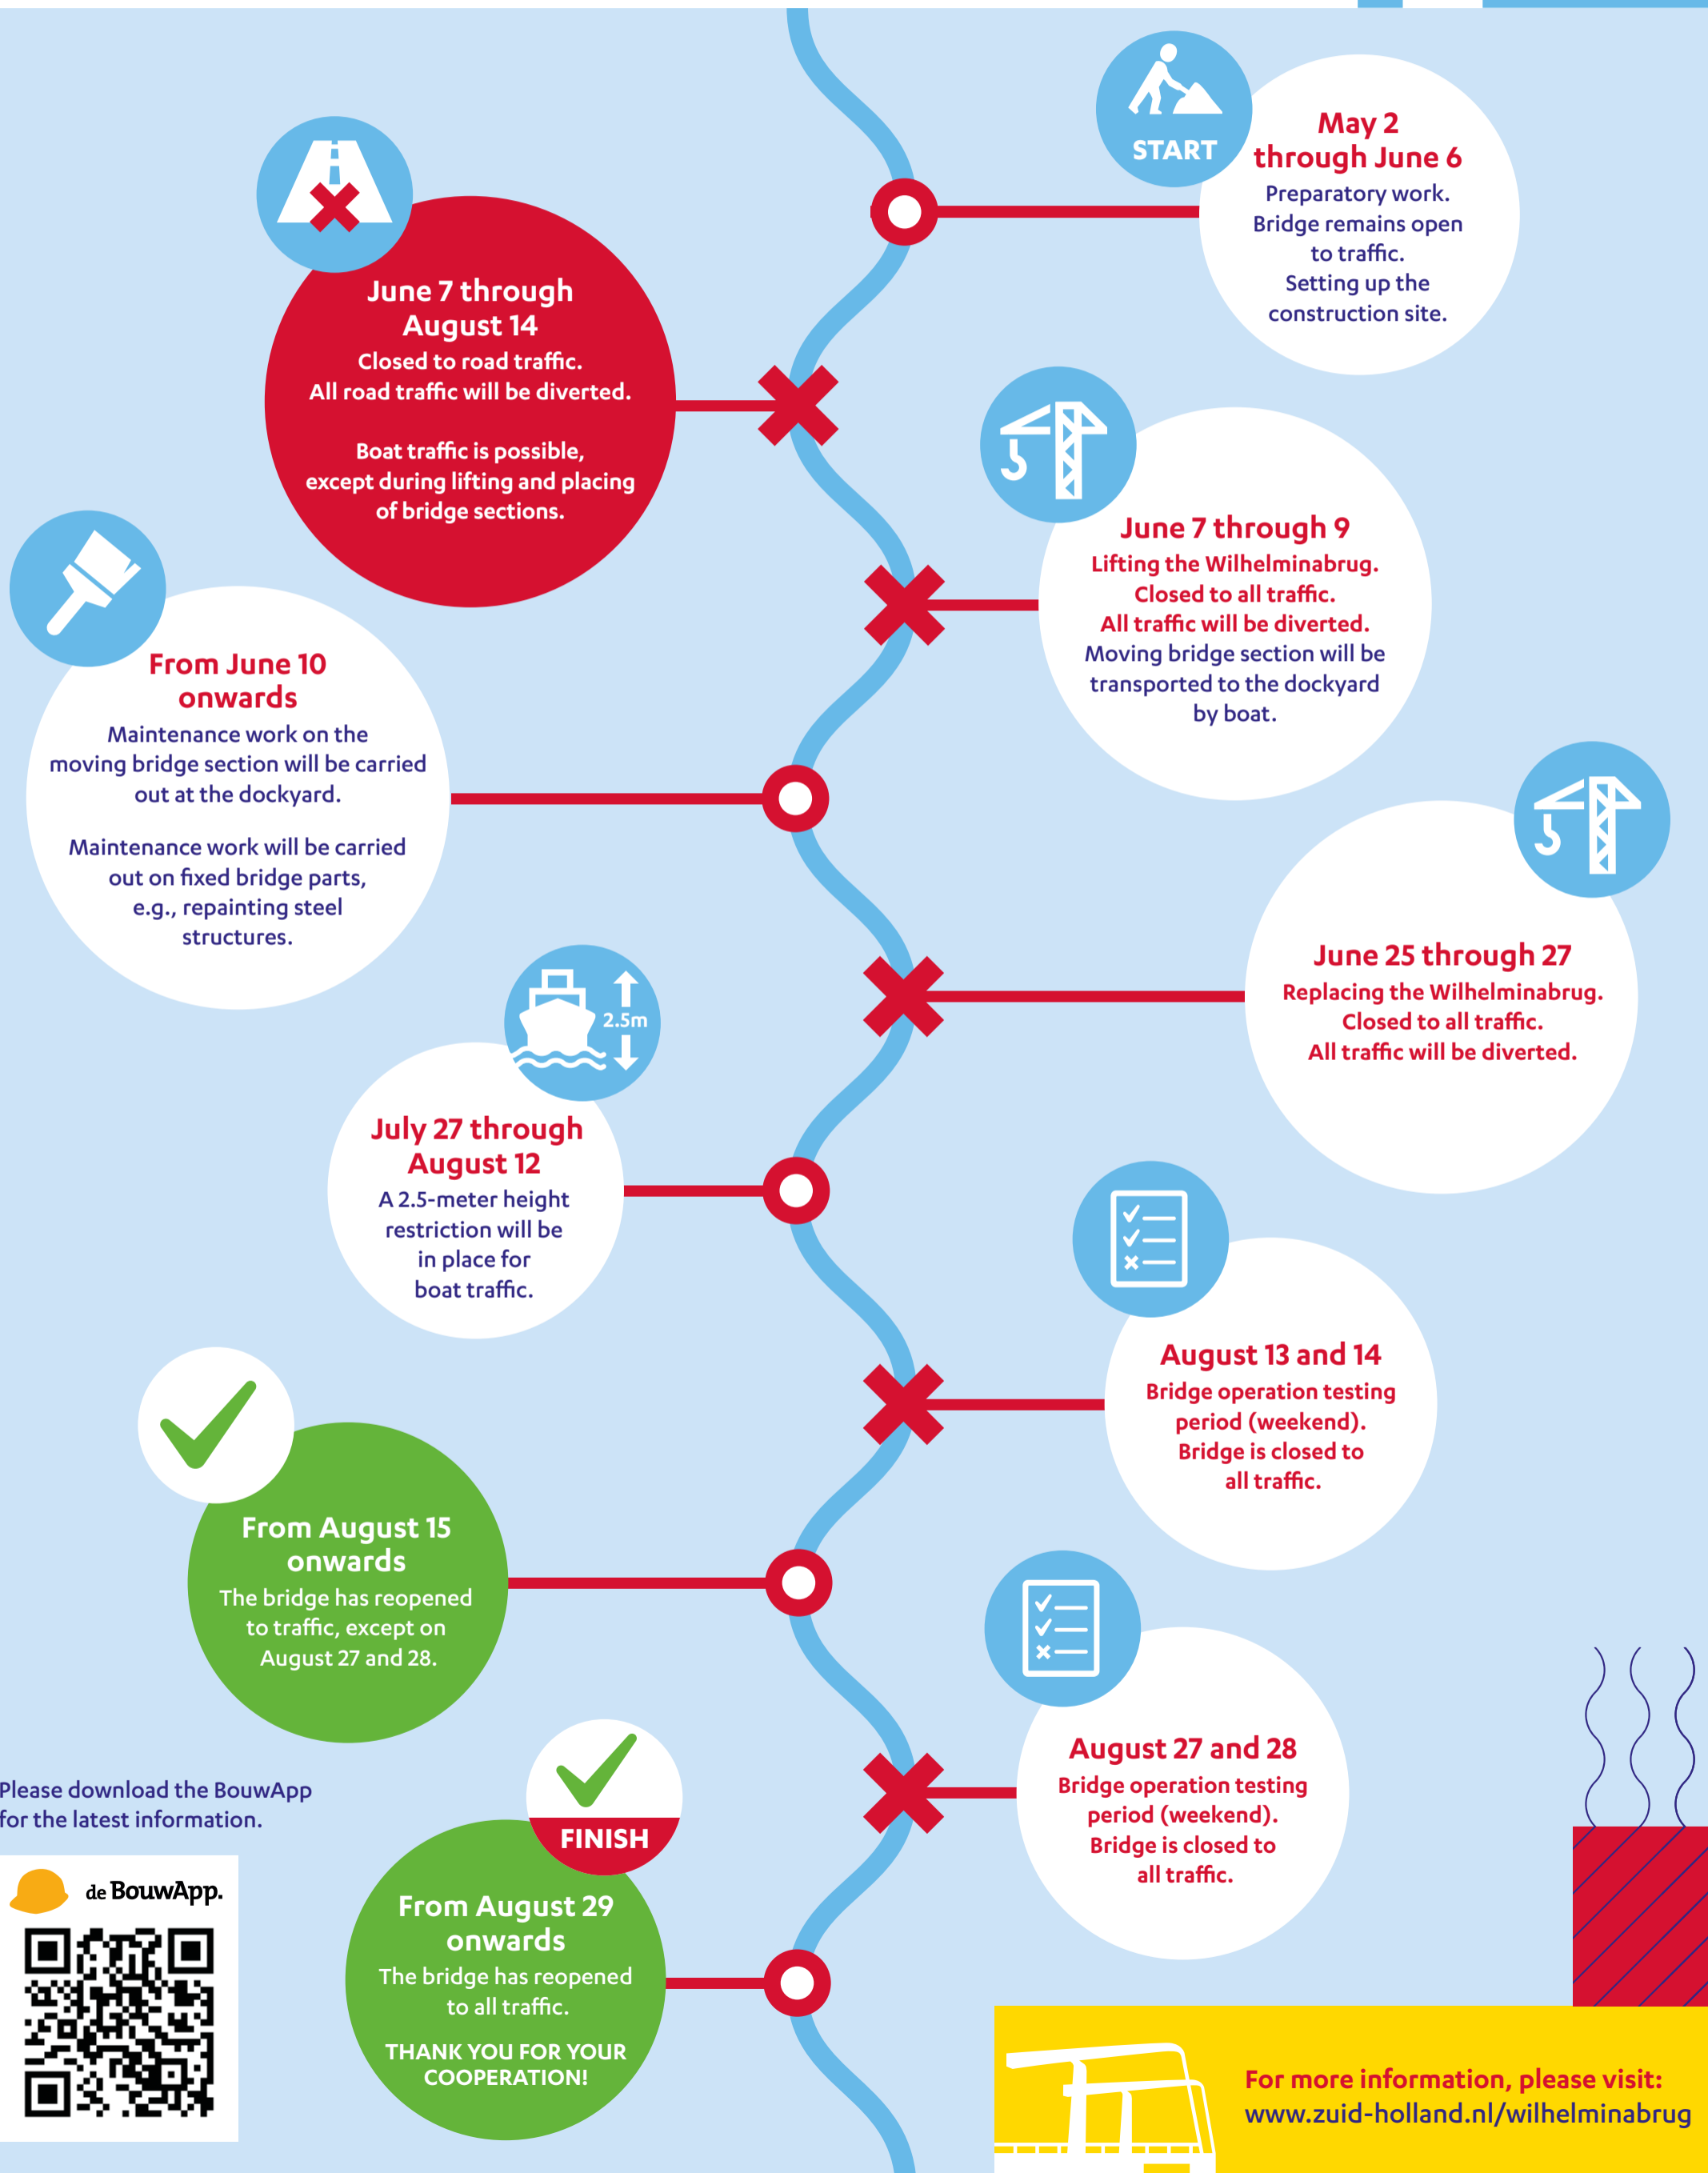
START

May 2 through June 6
Preparatory work.
Bridge remains open to traffic.
Setting up the construction site.

June 7 through August 14
Closed to road traffic.
All road traffic will be diverted.

Boat traffic is possible, except during lifting and placing of bridge sections.

June 7 through 9
Lifting the Wilhelminabrug.
Closed to all traffic.
All traffic will be diverted.
Moving bridge section will be transported to the dockyard by boat.

From June 10 onwards
Maintenance work on the moving bridge section will be carried out at the dockyard.

Maintenance work will be carried out on fixed bridge parts, e.g., repainting steel structures.

June 25 through 27
Replacing the Wilhelminabrug.
Closed to all traffic.
All traffic will be diverted.

2.5m

July 27 through August 12
A 2.5-meter height restriction will be in place for boat traffic.

August 13 and 14
Bridge operation testing period (weekend).
Bridge is closed to all traffic.

From August 15 onwards
The bridge has reopened to traffic, except on August 27 and 28.

August 27 and 28
Bridge operation testing period (weekend).
Bridge is closed to all traffic.

Please download the BouwApp for the latest information.

de BouwApp.

FINISH

From August 29 onwards
The bridge has reopened to all traffic.

THANK YOU FOR YOUR COOPERATION!

For more information, please visit:
www.zuid-holland.nl/wilhelminabrug